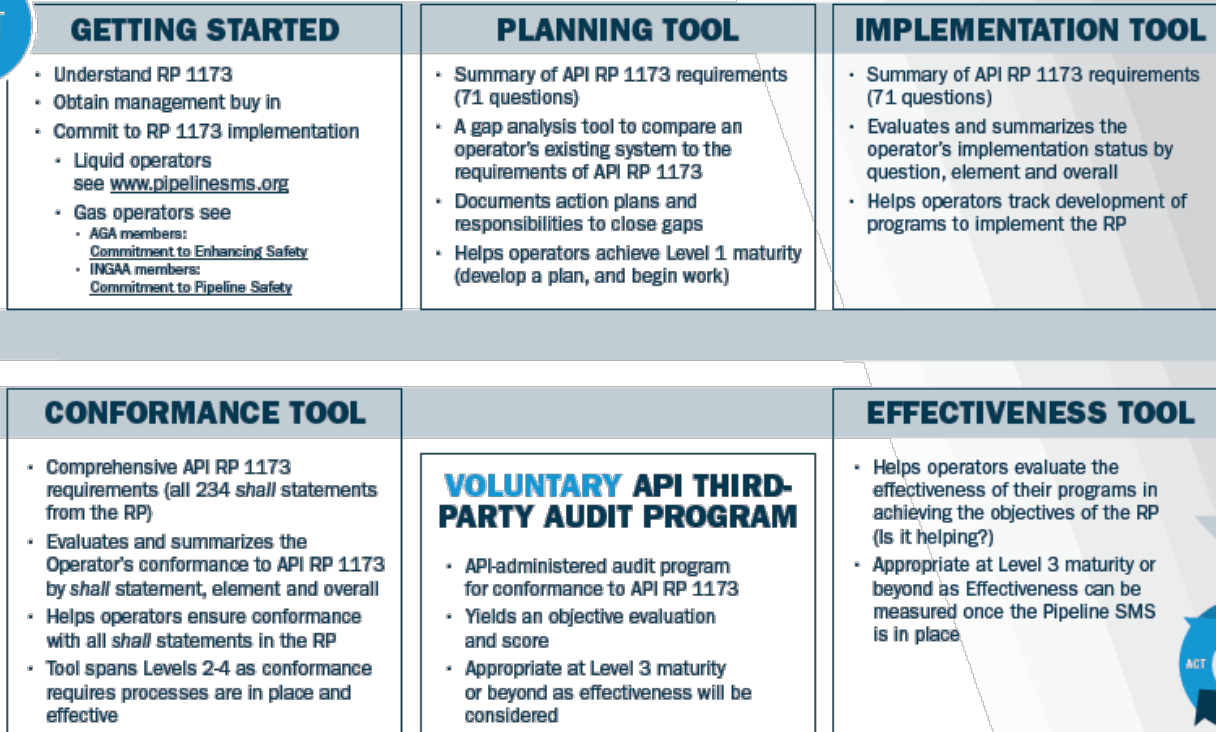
GETTING STARTED

- Understand RP 1173
- Obtain management buy in
- Commit to RP 1173 implementation
  - Liquid operators see www.pipelinesms.org
  - Gas operators see
    - AGA members: Commitment to Enhancing Safety
    - INGAA members: Commitment to Pipeline Safety

PLANNING TOOL

- Summary of API RP 1173 requirements (71 questions)
- A gap analysis tool to compare an operator's existing system to the requirements of API RP 1173
- Documents action plans and responsibilities to close gaps
- Helps operators achieve Level 1 maturity (develop a plan, and begin work)

IMPLEMENTATION TOOL

- Summary of API RP 1173 requirements (71 questions)
- Evaluates and summarizes the operator's implementation status by question, element and overall
- Helps operators track development of programs to implement the RP

CONFORMANCE TOOL

- Comprehensive API RP 1173 requirements (all 234 *shall* statements from the RP)
- Evaluates and summarizes the Operator's conformance to API RP 1173 by *shall* statement, element and overall
- Helps operators ensure conformance with all *shall* statements in the RP
- Tool spans Levels 2-4 as conformance requires processes are in place and effective

VOLUNTARY API THIRD-PARTY AUDIT PROGRAM

- API-administered audit program for conformance to API RP 1173
- Yields an objective evaluation and score
- Appropriate at Level 3 maturity or beyond as effectiveness will be considered

EFFECTIVENESS TOOL

- Helps operators evaluate the effectiveness of their programs in achieving the objectives of the RP (Is it helping?)
- Appropriate at Level 3 maturity or beyond as Effectiveness can be measured once the Pipeline SMS is in place

ACT